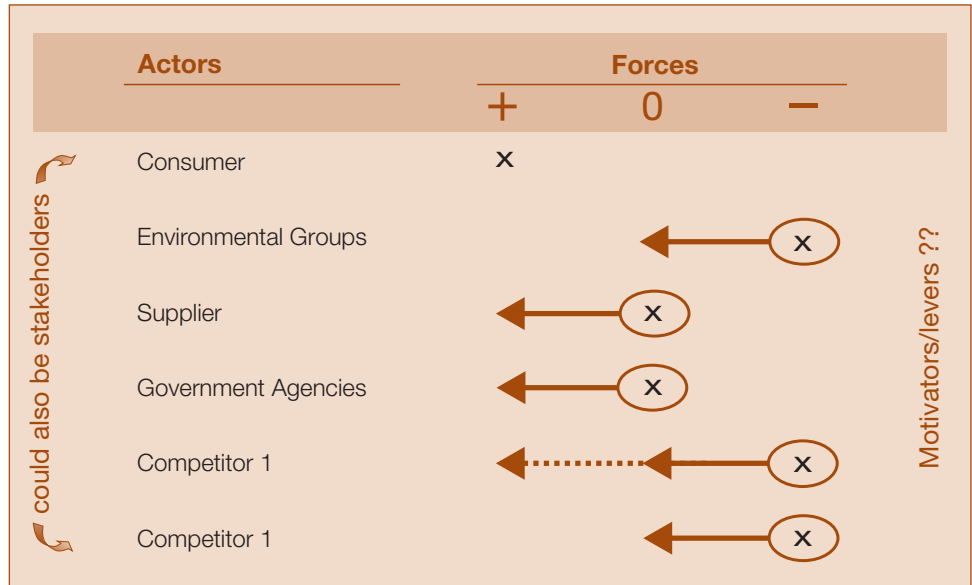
| Actors | Forces + | 0 | − |
|---|---|---|---|
| Consumer | x | | |
| Environmental Groups | | | x |
| Supplier | | x | |
| Government Agencies | | x | |
| Competitor 1 | | | x |
| Competitor 1 | | | x |

could also be stakeholders

Motivators/levers ??